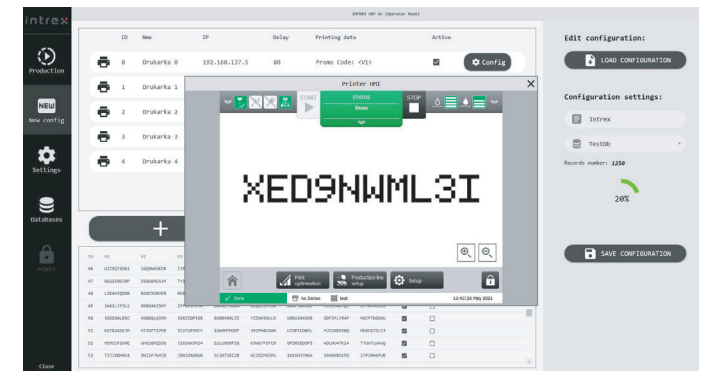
intrex

INTREX VHP 4x (Operator Mode)

Production

NEW
New config

Settings

Databases

Admin

Close

| ID | Name | IP | Delay | Printing data | Active | |
|---|---|---|---|---|---|---|
| 0 | Drukarka 0 | 192.168.137.5 | 80 | Promo Code: <V1> | ☑ | Config |
| 1 | Drukarka 1 | | | | | |
| 2 | Drukarka 2 | | | | | |
| 3 | Drukarka 3 | | | | | |
| 4 | Drukarka 4 | | | | | |

+

Printer HMI

START

STATUS
Done

STOP

XED9NWML3I

Print optimisation

Production line setup

Setup

Done

Ax Series

test

13:42:26 May 2021

| Id | V1 | V2 |
|---|---|---|
| 46 | UZ2BQT6DW1 | 1GQNAOX3R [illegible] |
| 47 | OGQ1ONS3RP | ZBQU8E0A2H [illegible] |
| 48 | L2B4K5QDSN | RAQCSOB09R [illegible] |
| 49 | 3AKGL3I5L2 | 9O8OH42VHY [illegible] |
| 50 | 36ODO6LE5C | 6O8DQL6S5H |
| 51 | K0TBOASK3H | HFS0F7SYPW |
| 52 | M09CZF1U4E | 1P816H8ZO8 |
| 53 | TJJJXDN4C4 | DKC2F7WHC0 |

Edit configuration:

LOAD CONFIGURATION

Configuration settings:

Intrex

TestDb

Records number: 1250

20%

SAVE CONFIGURATION